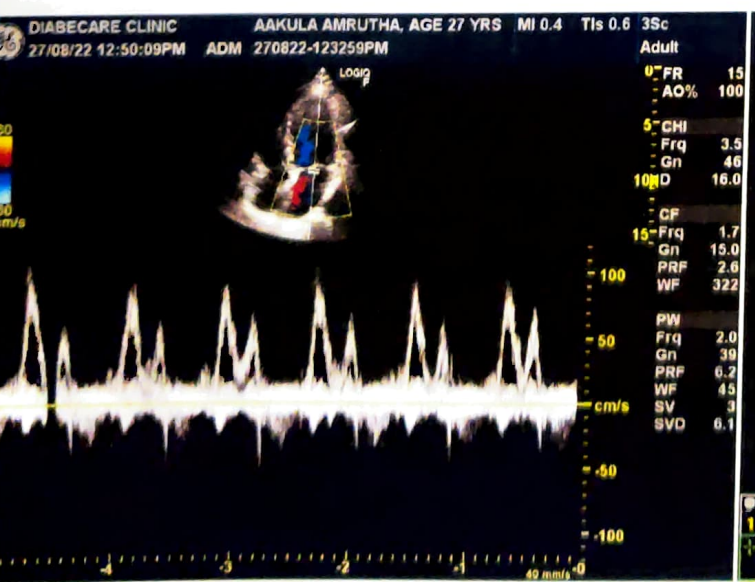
DIABECARE CLINIC
27/08/22 12:50:09PM ADM 270822-123259PM
AAKULA AMRUTHA, AGE 27 YRS MI 0.4 TIs 0.6 3Sc
Adult

LOGIQ

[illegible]80
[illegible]80
cm/s

0 FR 15
AO% 100
5 CHI
Frq 3.5
Gn 46
10 D 16.0
CF
15 Frq 1.7
Gn 15.0
PRF 2.6
WF 322
PW
Frq 2.0
Gn 39
PRF 6.2
WF 45
SV 3
SVD 6.1

100
50
cm/s
-50
-100

-4 -3 -2 -1 40 mm/s 0